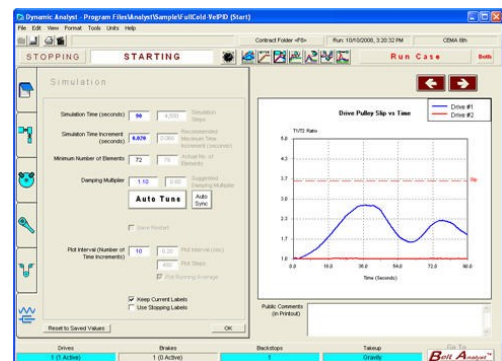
Dynamic Analyst - Program Files\Analyst\Sample\FullCold-VelPID (Start)

File Edit View Format Tools Units Help

Contract Folder <FB> Run: 10/10/2000, 3:20:32 PM CEMA 6th

STOPPING STARTING Run Case

Simulation

Simulation Time (seconds) 90 4,200 Simulation Steps

Simulation Time Increment (seconds) 0.070 0.080 Recommended Maximum Time Increment (seconds)

Minimum Number of Elements 72 76 Actual No. of Elements

Damping Multiplier 1.10 0.80 Suggested Damping Multiplier

Auto Tune Auto Sync

Save Restart

Plot Interval (Number of Time Increments) 10 0.20 Plot Interval (sec) 450 Plot Steps

Plot Running Average

Keep Current Labels

Use Stopping Labels

Reset to Saved Values OK

Drive Pulley Slip vs Time

Drive #1
Drive #2

T1/T2 Ratio

5.0
4.3
3.7
3.0
2.3
1.7
1.0

0.0 18.0 36.0 54.0 72.0 90.0

Time (Seconds)

Public Comments (In Printout)

Drives 1 (1 Active)
Brakes 1 (0 Active)
Backstops 1
Takeup Gravity
Go To
Belt Analyst